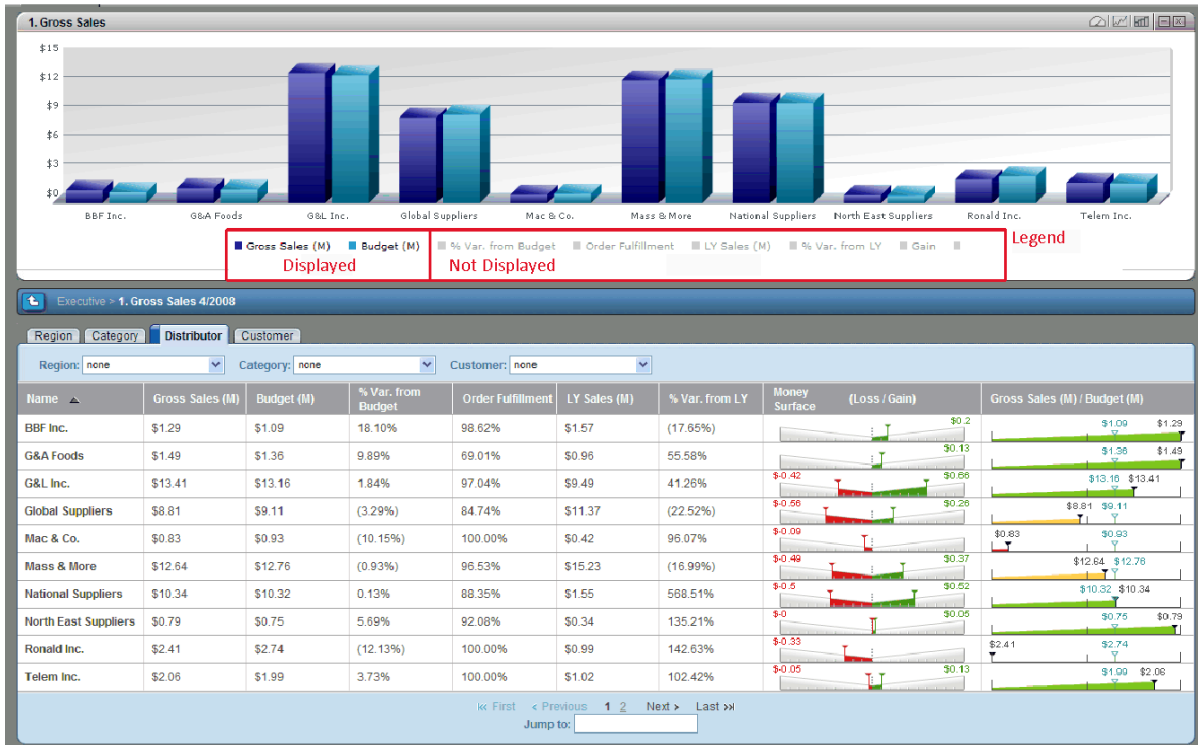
1. Gross Sales

$15
$12
$9
$6
$3
$0

BBF Inc. G&A Foods G&L Inc. Global Suppliers Mac & Co. Mass & More National Suppliers North East Suppliers Ronald Inc. Telem Inc.

Gross Sales (M) Budget (M) % Var. from Budget Order Fulfillment LY Sales (M) % Var. from LY Gain

Legend

Displayed

Not Displayed

Executive > 1. Gross Sales 4/2008

Region Category Distributor Customer

Region: none Category: none Customer: none

| Name | Gross Sales (M) | Budget (M) | % Var. from Budget | Order Fulfillment | LY Sales (M) | % Var. from LY | Money Surface (Loss / Gain) | Gross Sales (M) / Budget (M) |
|---|---|---|---|---|---|---|---|---|
| BBF Inc. | $1.29 | $1.09 | 18.10% | 98.62% | $1.57 | (17.65%) | $0.2 | $1.09 $1.29 |
| G&A Foods | $1.49 | $1.36 | 9.89% | 69.01% | $0.96 | 55.58% | $0.13 | $1.36 $1.49 |
| G&L Inc. | $13.41 | $13.16 | 1.84% | 97.04% | $9.49 | 41.26% | $-0.42 $0.66 | $13.16 $13.41 |
| Global Suppliers | $8.81 | $9.11 | (3.29%) | 84.74% | $11.37 | (22.52%) | $-0.56 $0.26 | $8.81 $9.11 |
| Mac & Co. | $0.83 | $0.93 | (10.15%) | 100.00% | $0.42 | 96.07% | $-0.09 | $0.83 $0.93 |
| Mass & More | $12.64 | $12.76 | (0.93%) | 96.53% | $15.23 | (16.99%) | $-0.49 $0.37 | $12.64 $12.76 |
| National Suppliers | $10.34 | $10.32 | 0.13% | 88.35% | $1.55 | 568.51% | $-0.5 $0.52 | $10.32 $10.34 |
| North East Suppliers | $0.79 | $0.75 | 5.69% | 92.08% | $0.34 | 135.21% | $-0 $0.05 | $0.75 $0.79 |
| Ronald Inc. | $2.41 | $2.74 | (12.13%) | 100.00% | $0.99 | 142.63% | $-0.33 | $2.41 $2.74 |
| Telem Inc. | $2.06 | $1.99 | 3.73% | 100.00% | $1.02 | 102.42% | $-0.05 $0.13 | $1.99 $2.06 |

First < Previous 1 2 Next > Last
Jump to: